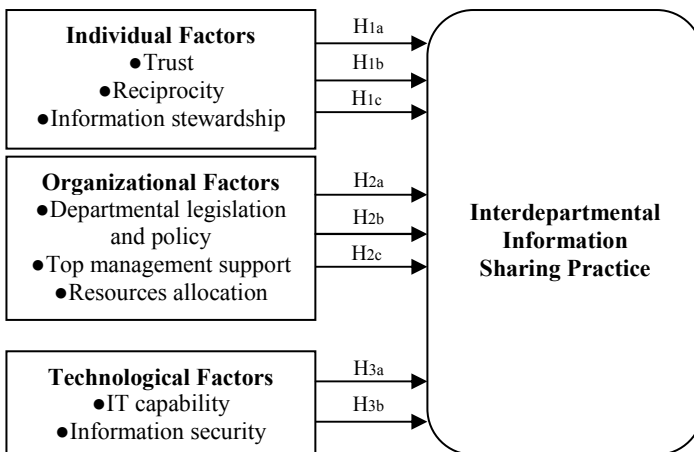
**Individual Factors**
●Trust
●Reciprocity
●Information stewardship

H1a
H1b
H1c

**Organizational Factors**
●Departmental legislation and policy
●Top management support
●Resources allocation

H2a
H2b
H2c

**Technological Factors**
●IT capability
●Information security

H3a
H3b

**Interdepartmental Information Sharing Practice**